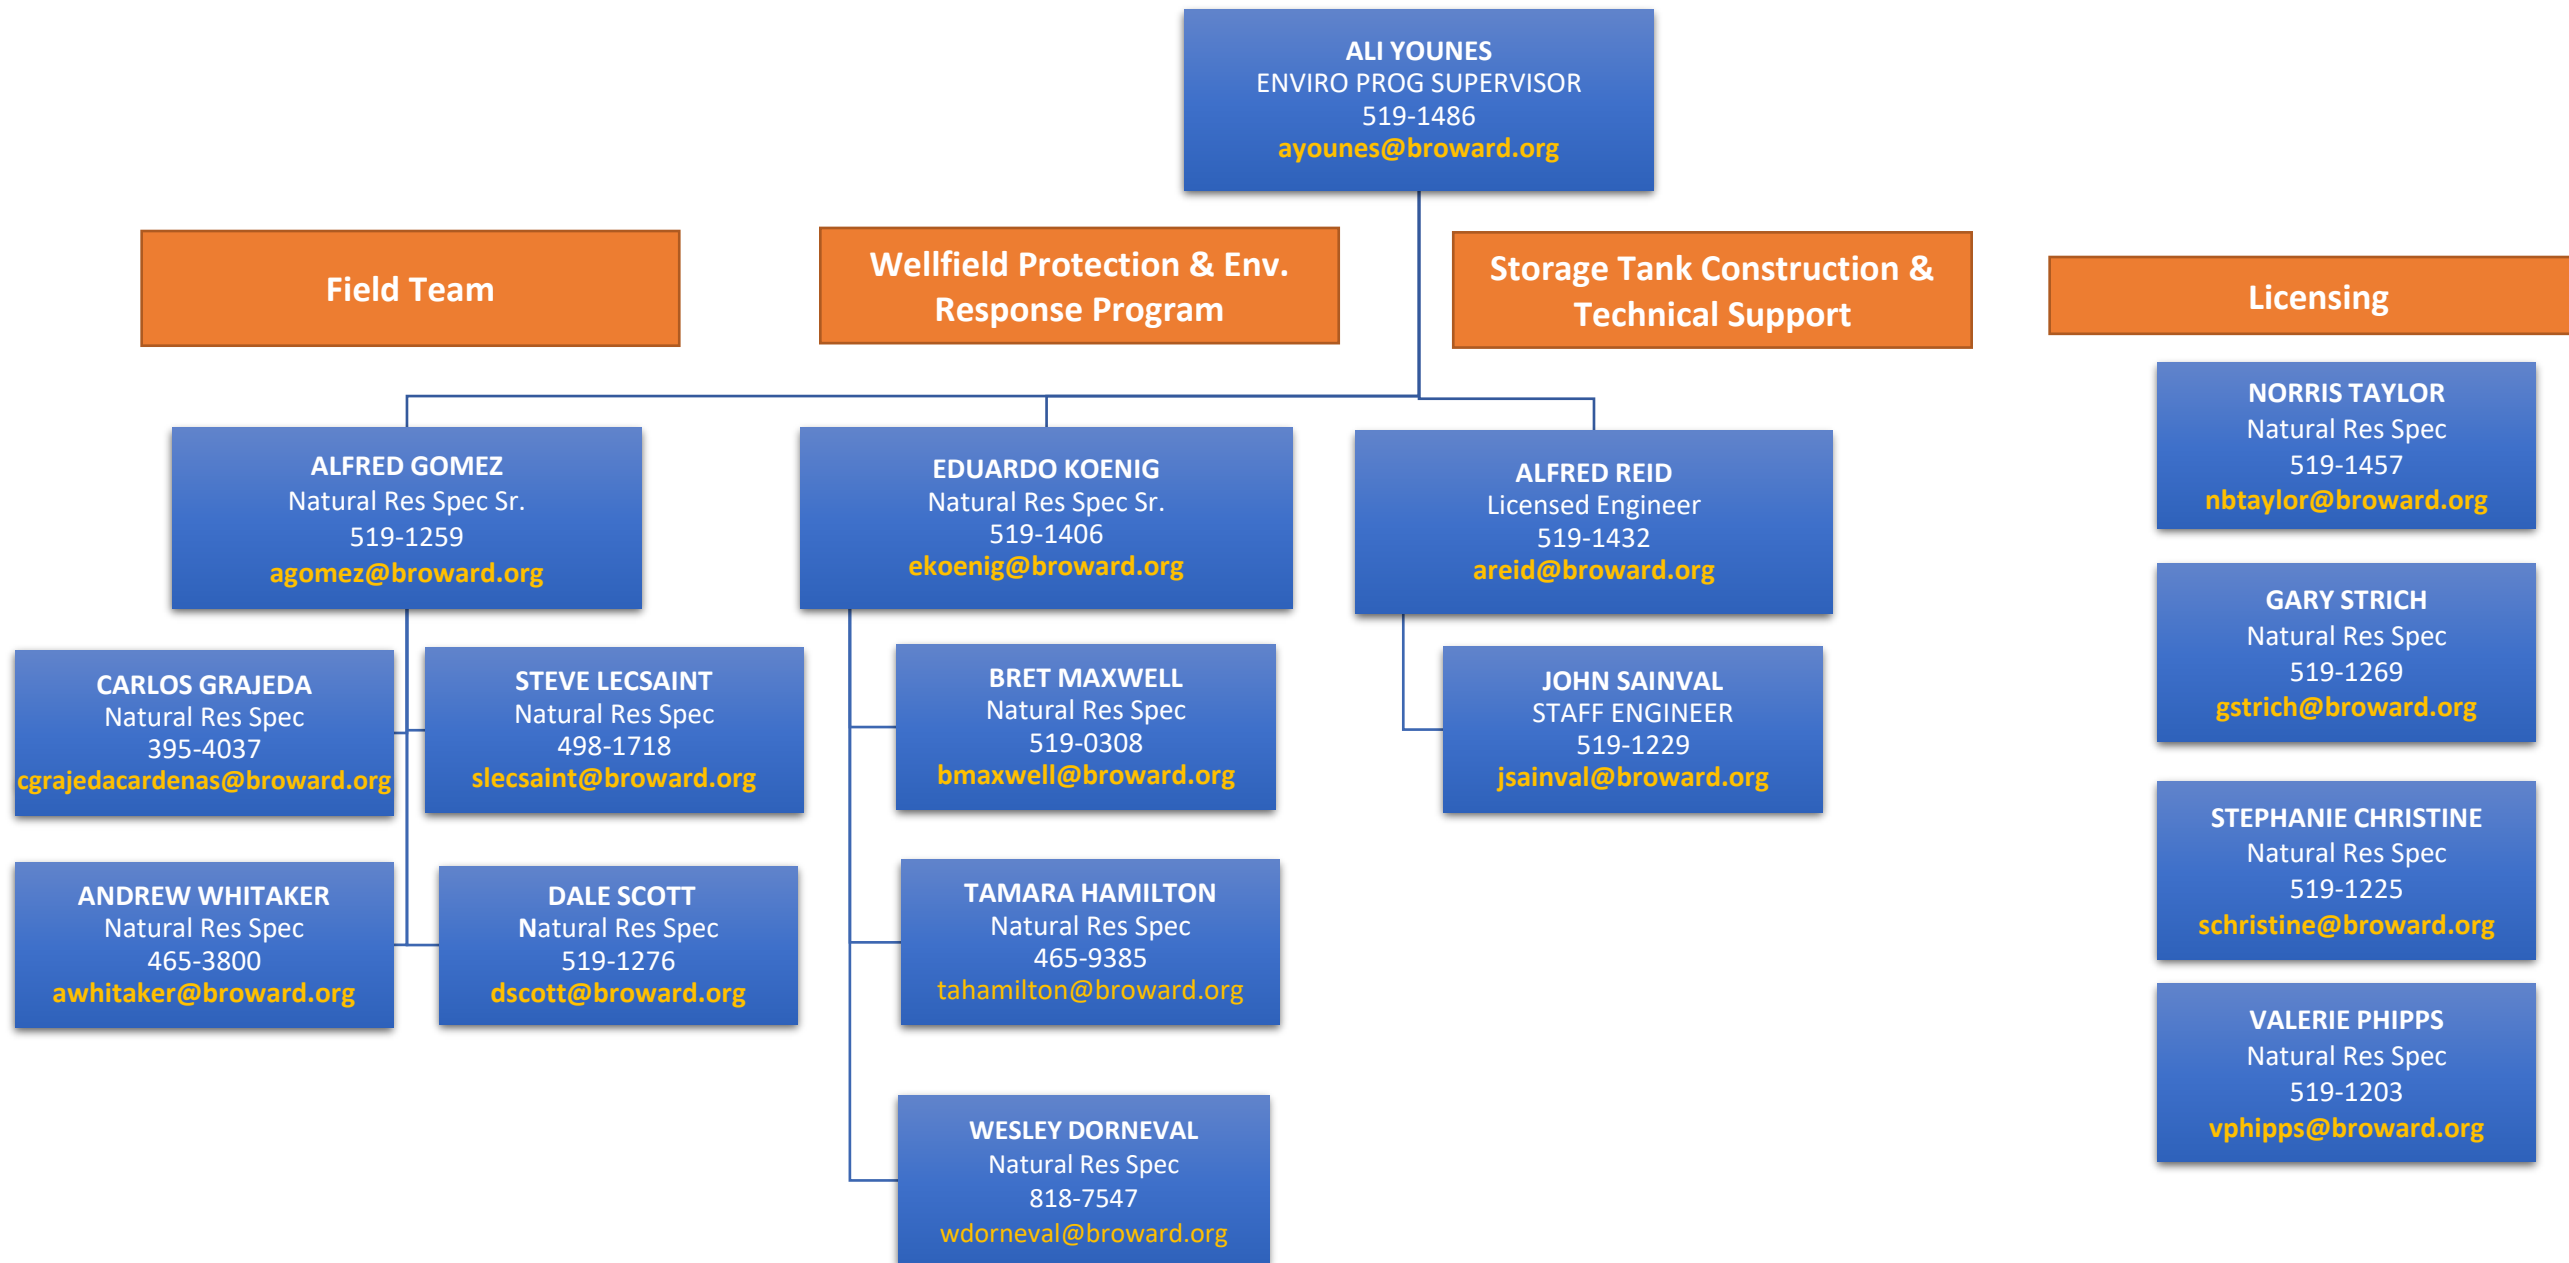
ALI YOUNES
ENVIRO PROG SUPERVISOR
519-1486
ayounes@broward.org

Field Team

Wellfield Protection & Env. Response Program

Storage Tank Construction & Technical Support

Licensing

ALFRED GOMEZ
Natural Res Spec Sr.
519-1259
agomez@broward.org

CARLOS GRAJEDA
Natural Res Spec
395-4037
cgrajedacardenas@broward.org

STEVE LECSAINT
Natural Res Spec
498-1718
slecsaint@broward.org

ANDREW WHITAKER
Natural Res Spec
465-3800
awhitaker@broward.org

DALE SCOTT
Natural Res Spec
519-1276
dscott@broward.org

EDUARDO KOENIG
Natural Res Spec Sr.
519-1406
ekoenig@broward.org

BRET MAXWELL
Natural Res Spec
519-0308
bmaxwell@broward.org

TAMARA HAMILTON
Natural Res Spec
465-9385
tahamilton@broward.org

WESLEY DORNEVAL
Natural Res Spec
818-7547
wdorneval@broward.org

ALFRED REID
Licensed Engineer
519-1432
areid@broward.org

JOHN SAINVAL
STAFF ENGINEER
519-1229
jsainval@broward.org

NORRIS TAYLOR
Natural Res Spec
519-1457
nbtaylor@broward.org

GARY STRICH
Natural Res Spec
519-1269
gstrich@broward.org

STEPHANIE CHRISTINE
Natural Res Spec
519-1225
schristine@broward.org

VALERIE PHIPPS
Natural Res Spec
519-1203
vphipps@broward.org